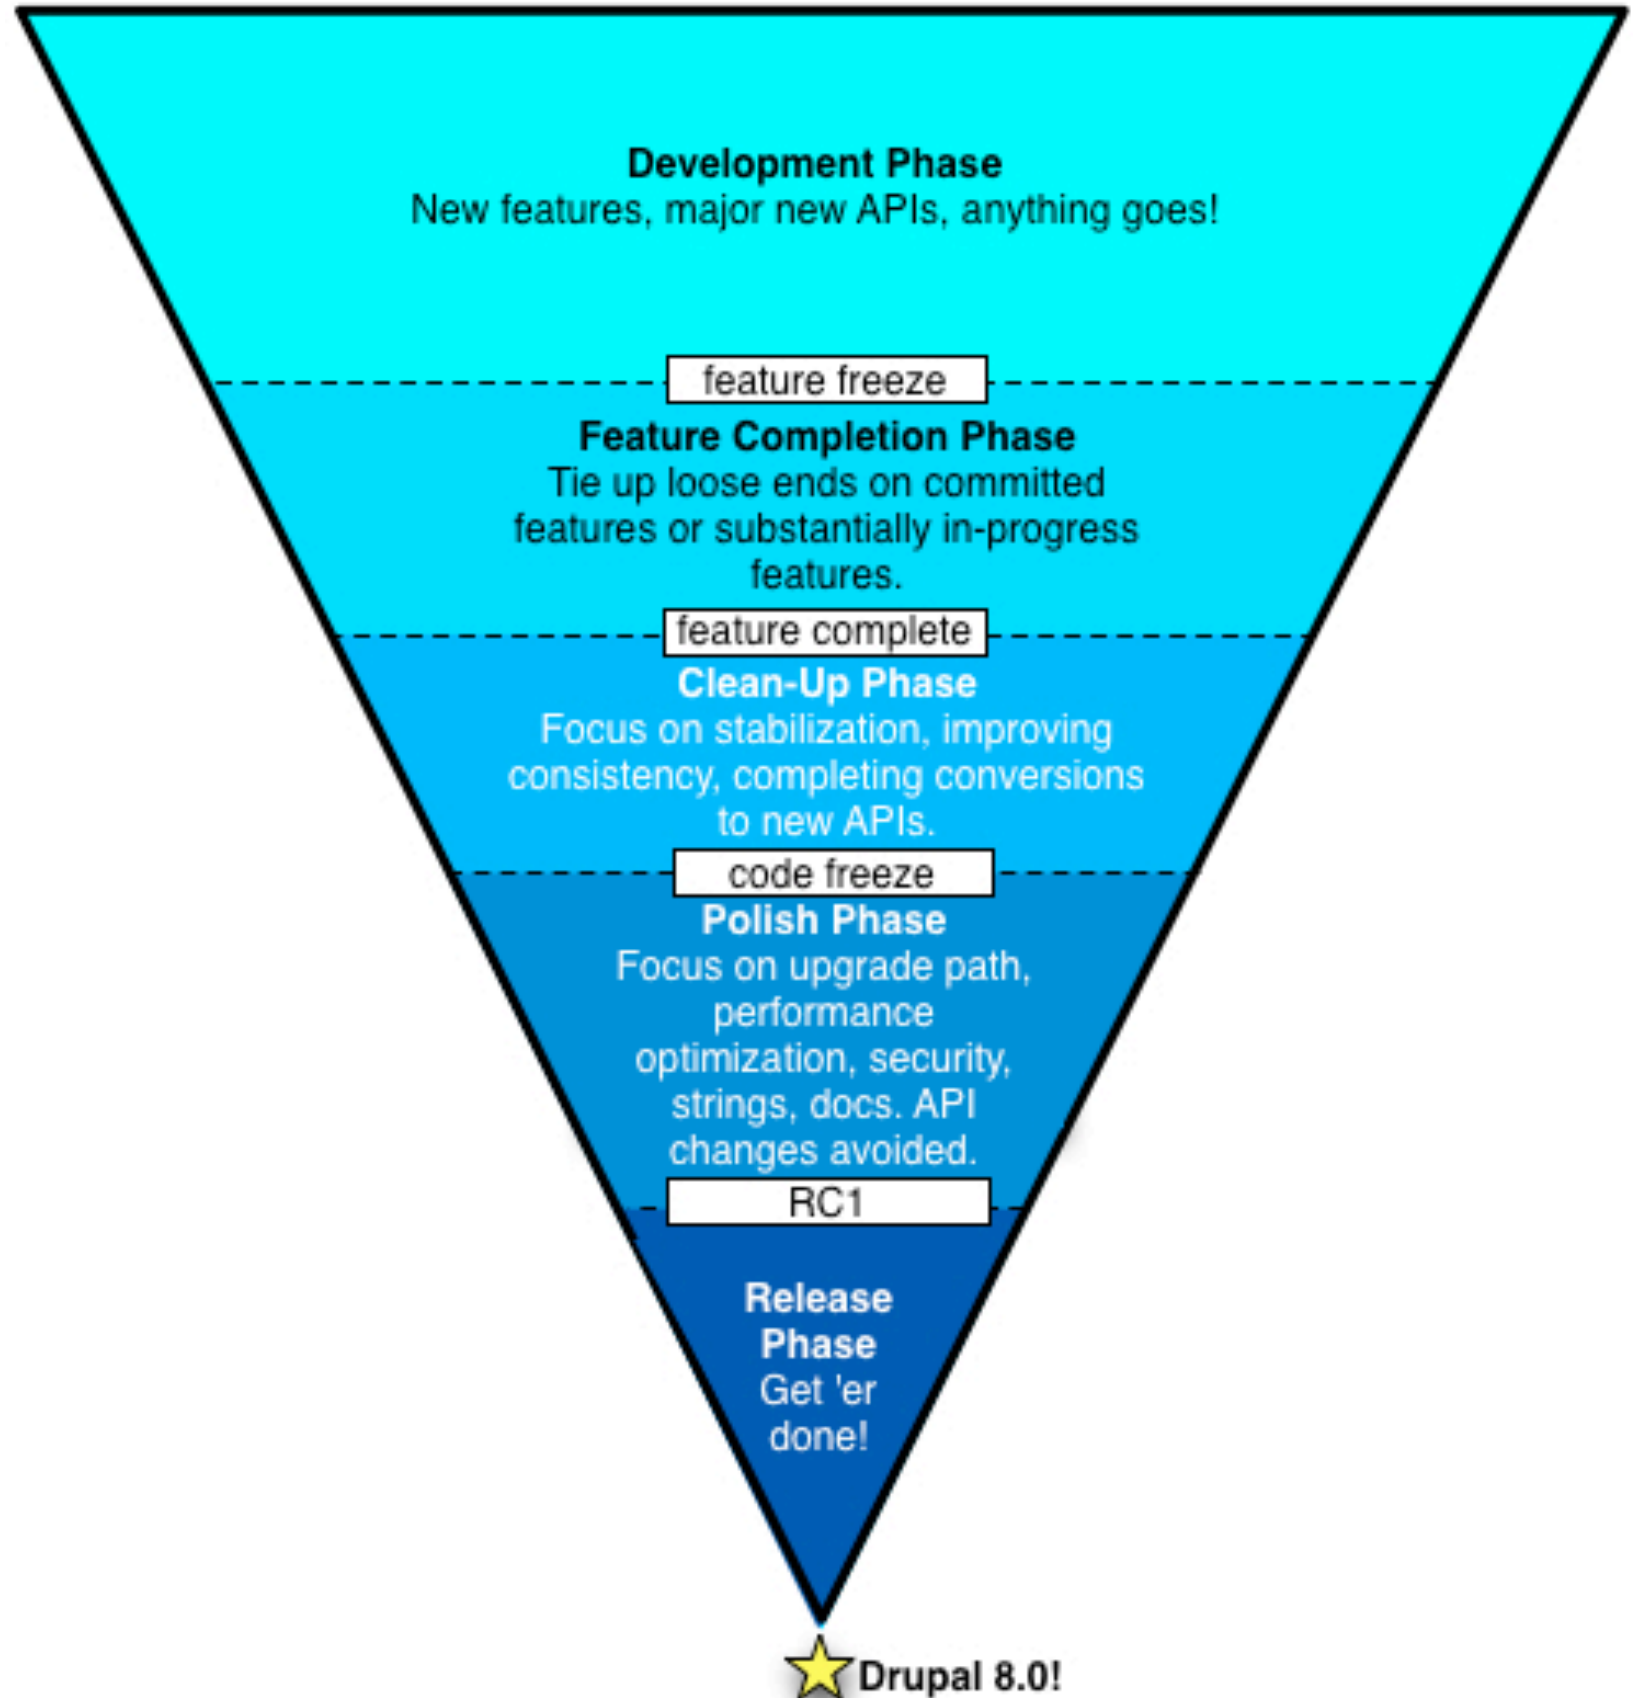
**Development Phase**
New features, major new APIs, anything goes!

feature freeze

**Feature Completion Phase**
Tie up loose ends on committed features or substantially in-progress features.

feature complete

**Clean-Up Phase**
Focus on stabilization, improving consistency, completing conversions to new APIs.

code freeze

**Polish Phase**
Focus on upgrade path, performance optimization, security, strings, docs. API changes avoided.

RC1

**Release Phase**
Get 'er done!

**Drupal 8.0!**